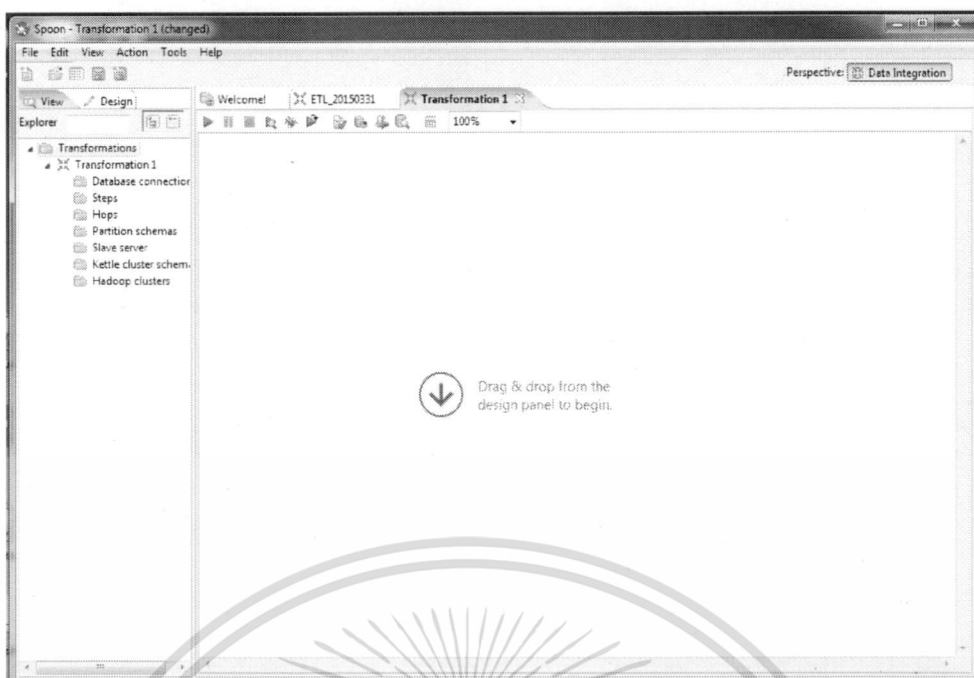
Spoon - Transformation 1 (changed)

File Edit View Action Tools Help

Perspective: Data Integration

View Design

Explorer

Welcome! ETL_20150331 Transformation 1

100%

Transformations
Transformation 1
Database connection
Steps
Hops
Partition schemas
Slave server
Kettle cluster schem
Hadoop clusters

Drag & drop from the design panel to begin.